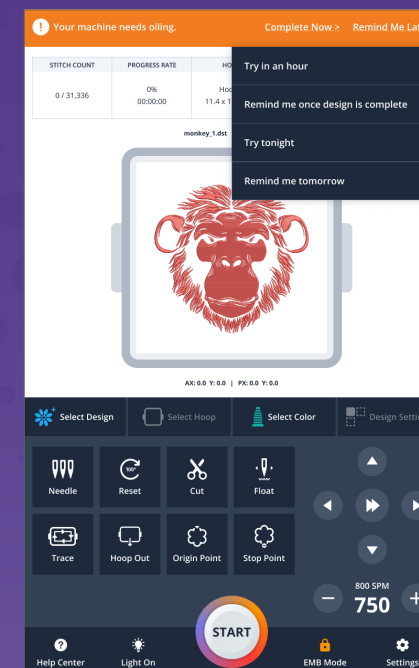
Your machine needs oiling.

Complete Now >

Remind Me Lat

| STITCH COUNT | PROGRESS RATE | HO |
|---|---|---|
| 0 / 31,336 | 0%<br>00:00:00 | Hoo<br>11.4 x 1 |

Try in an hour

Remind me once design is complete

Try tonight

Remind me tomorrow

monkey_1.dst

AX: 0.0 Y: 0.0 | PX: 0.0 Y: 0.0

Select Design

Select Hoop

Select Color

Design Setti

Needle

Reset

Cut

Float

Trace

Hoop Out

Origin Point

Stop Point

800 SPM

750

START

Help Center

Light On

EMB Mode

Settings